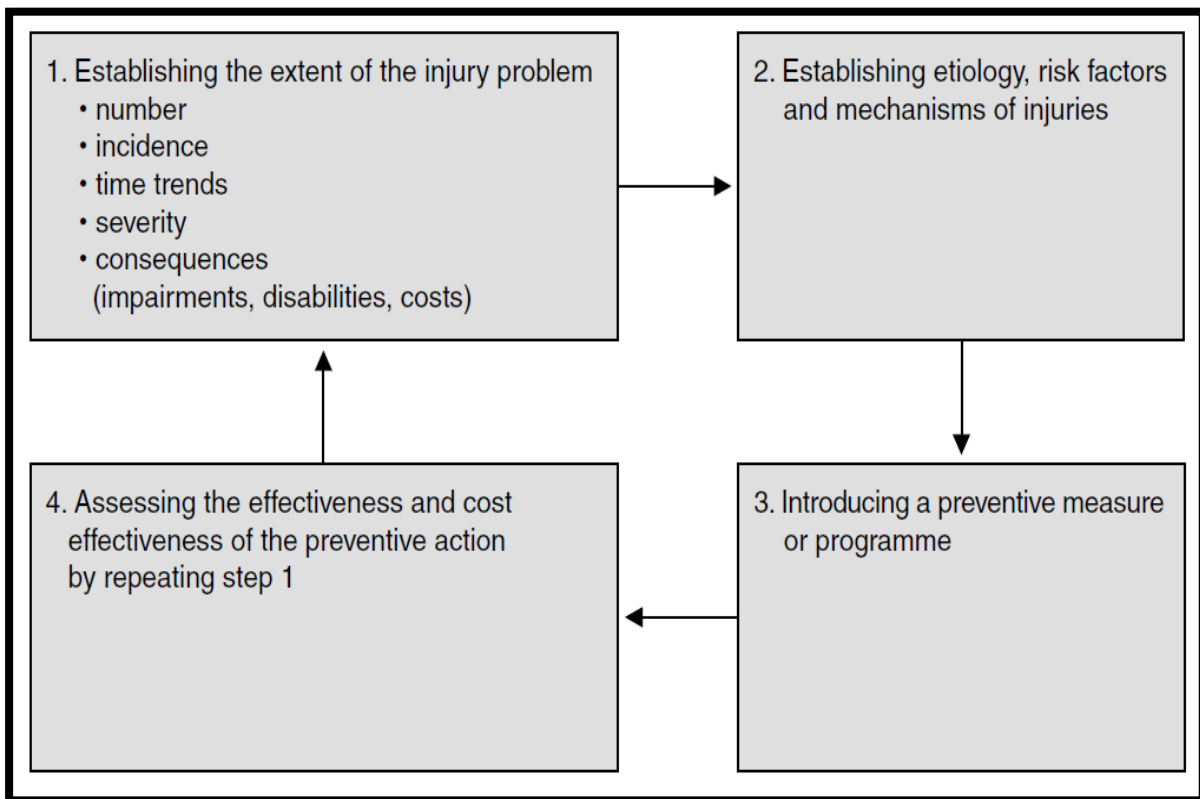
1. Establishing the extent of the injury problem
• number
• incidence
• time trends
• severity
• consequences
(impairments, disabilities, costs)

2. Establishing etiology, risk factors and mechanisms of injuries

3. Introducing a preventive measure or programme

4. Assessing the effectiveness and cost effectiveness of the preventive action by repeating step 1